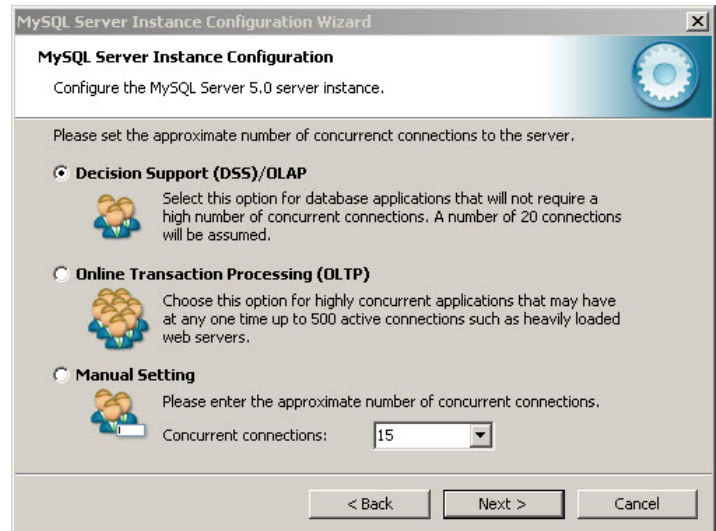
MySQL Server Instance Configuration Wizard

MySQL Server Instance Configuration

Configure the MySQL Server 5.0 server instance.

Please set the approximate number of concurrenct connections to the server.

Decision Support (DSS)/OLAP

Select this option for database applications that will not require a high number of concurrent connections. A number of 20 connections will be assumed.

Online Transaction Processing (OLTP)

Choose this option for highly concurrent applications that may have at any one time up to 500 active connections such as heavily loaded web servers.

Manual Setting

Please enter the approximate number of concurrent connections.

Concurrent connections: 15

< Back | Next > | Cancel